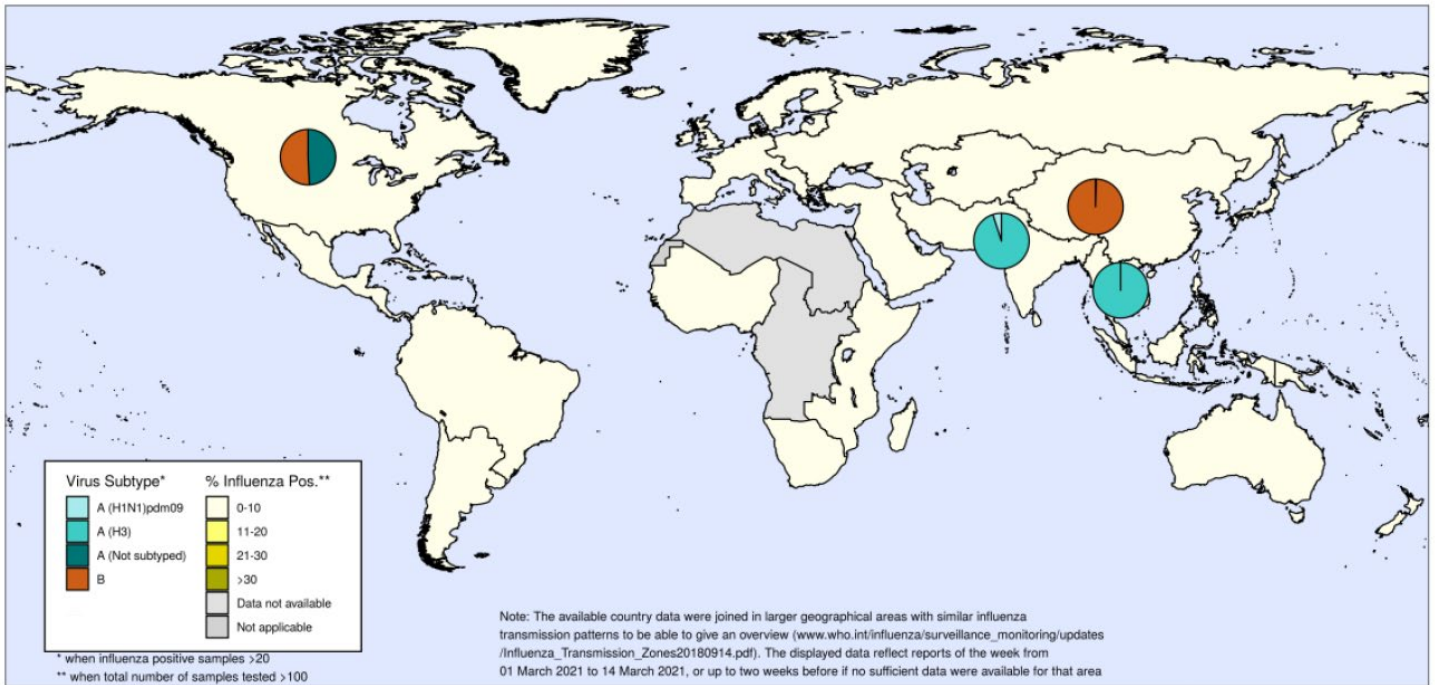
| Virus Subtype* | % Influenza Pos.** |
|---|---|
| A (H1N1)pdm09 | 0-10 |
| A (H3) | 11-20 |
| A (Not subtyped) | 21-30 |
| B | >30 |
| | Data not available |
| | Not applicable |

* when influenza positive samples >20
** when total number of samples tested >100

Note: The available country data were joined in larger geographical areas with similar influenza transmission patterns to be able to give an overview (www.who.int/influenza/surveillance_monitoring/updates /Influenza_Transmission_Zones20180914.pdf). The displayed data reflect reports of the week from 01 March 2021 to 14 March 2021, or up to two weeks before if no sufficient data were available for that area